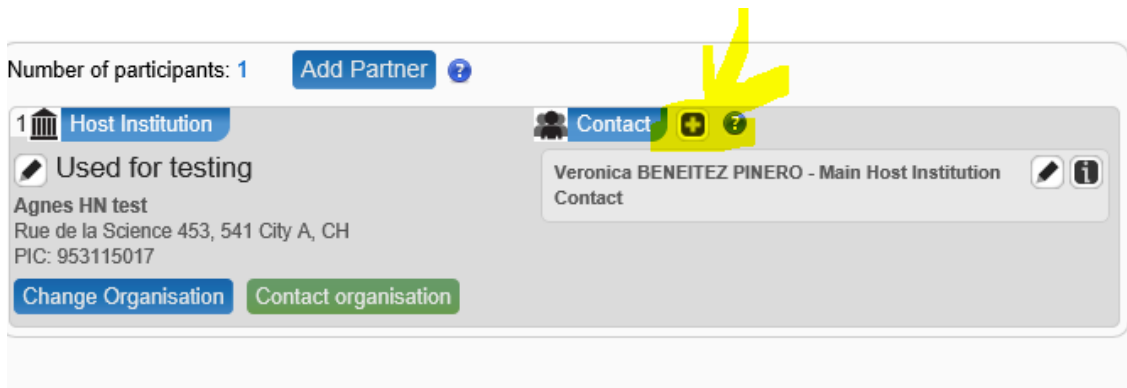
Number of participants: 1 Add Partner ?

1 Host Institution

Used for testing

Agnes HN test
Rue de la Science 453, 541 City A, CH
PIC: 953115017

Change Organisation Contact organisation

Contact ?

Veronica BENEITEZ PINERO - Main Host Institution Contact